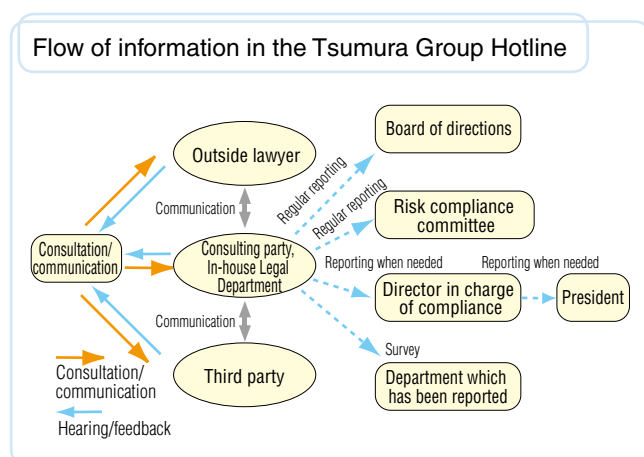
Flow of information in the Tsumura Group Hotline

Outside lawyer

Board of directions

Regular reporting

Regular reporting

Risk compliance committee

Communication

Consultation/ communication

Consulting party, In-house Legal Department

Reporting when needed

Reporting when needed

Director in charge of compliance

President

Communication

Survey

Third party

Department which has been reported

Consultation/ communication

Hearing/feedback